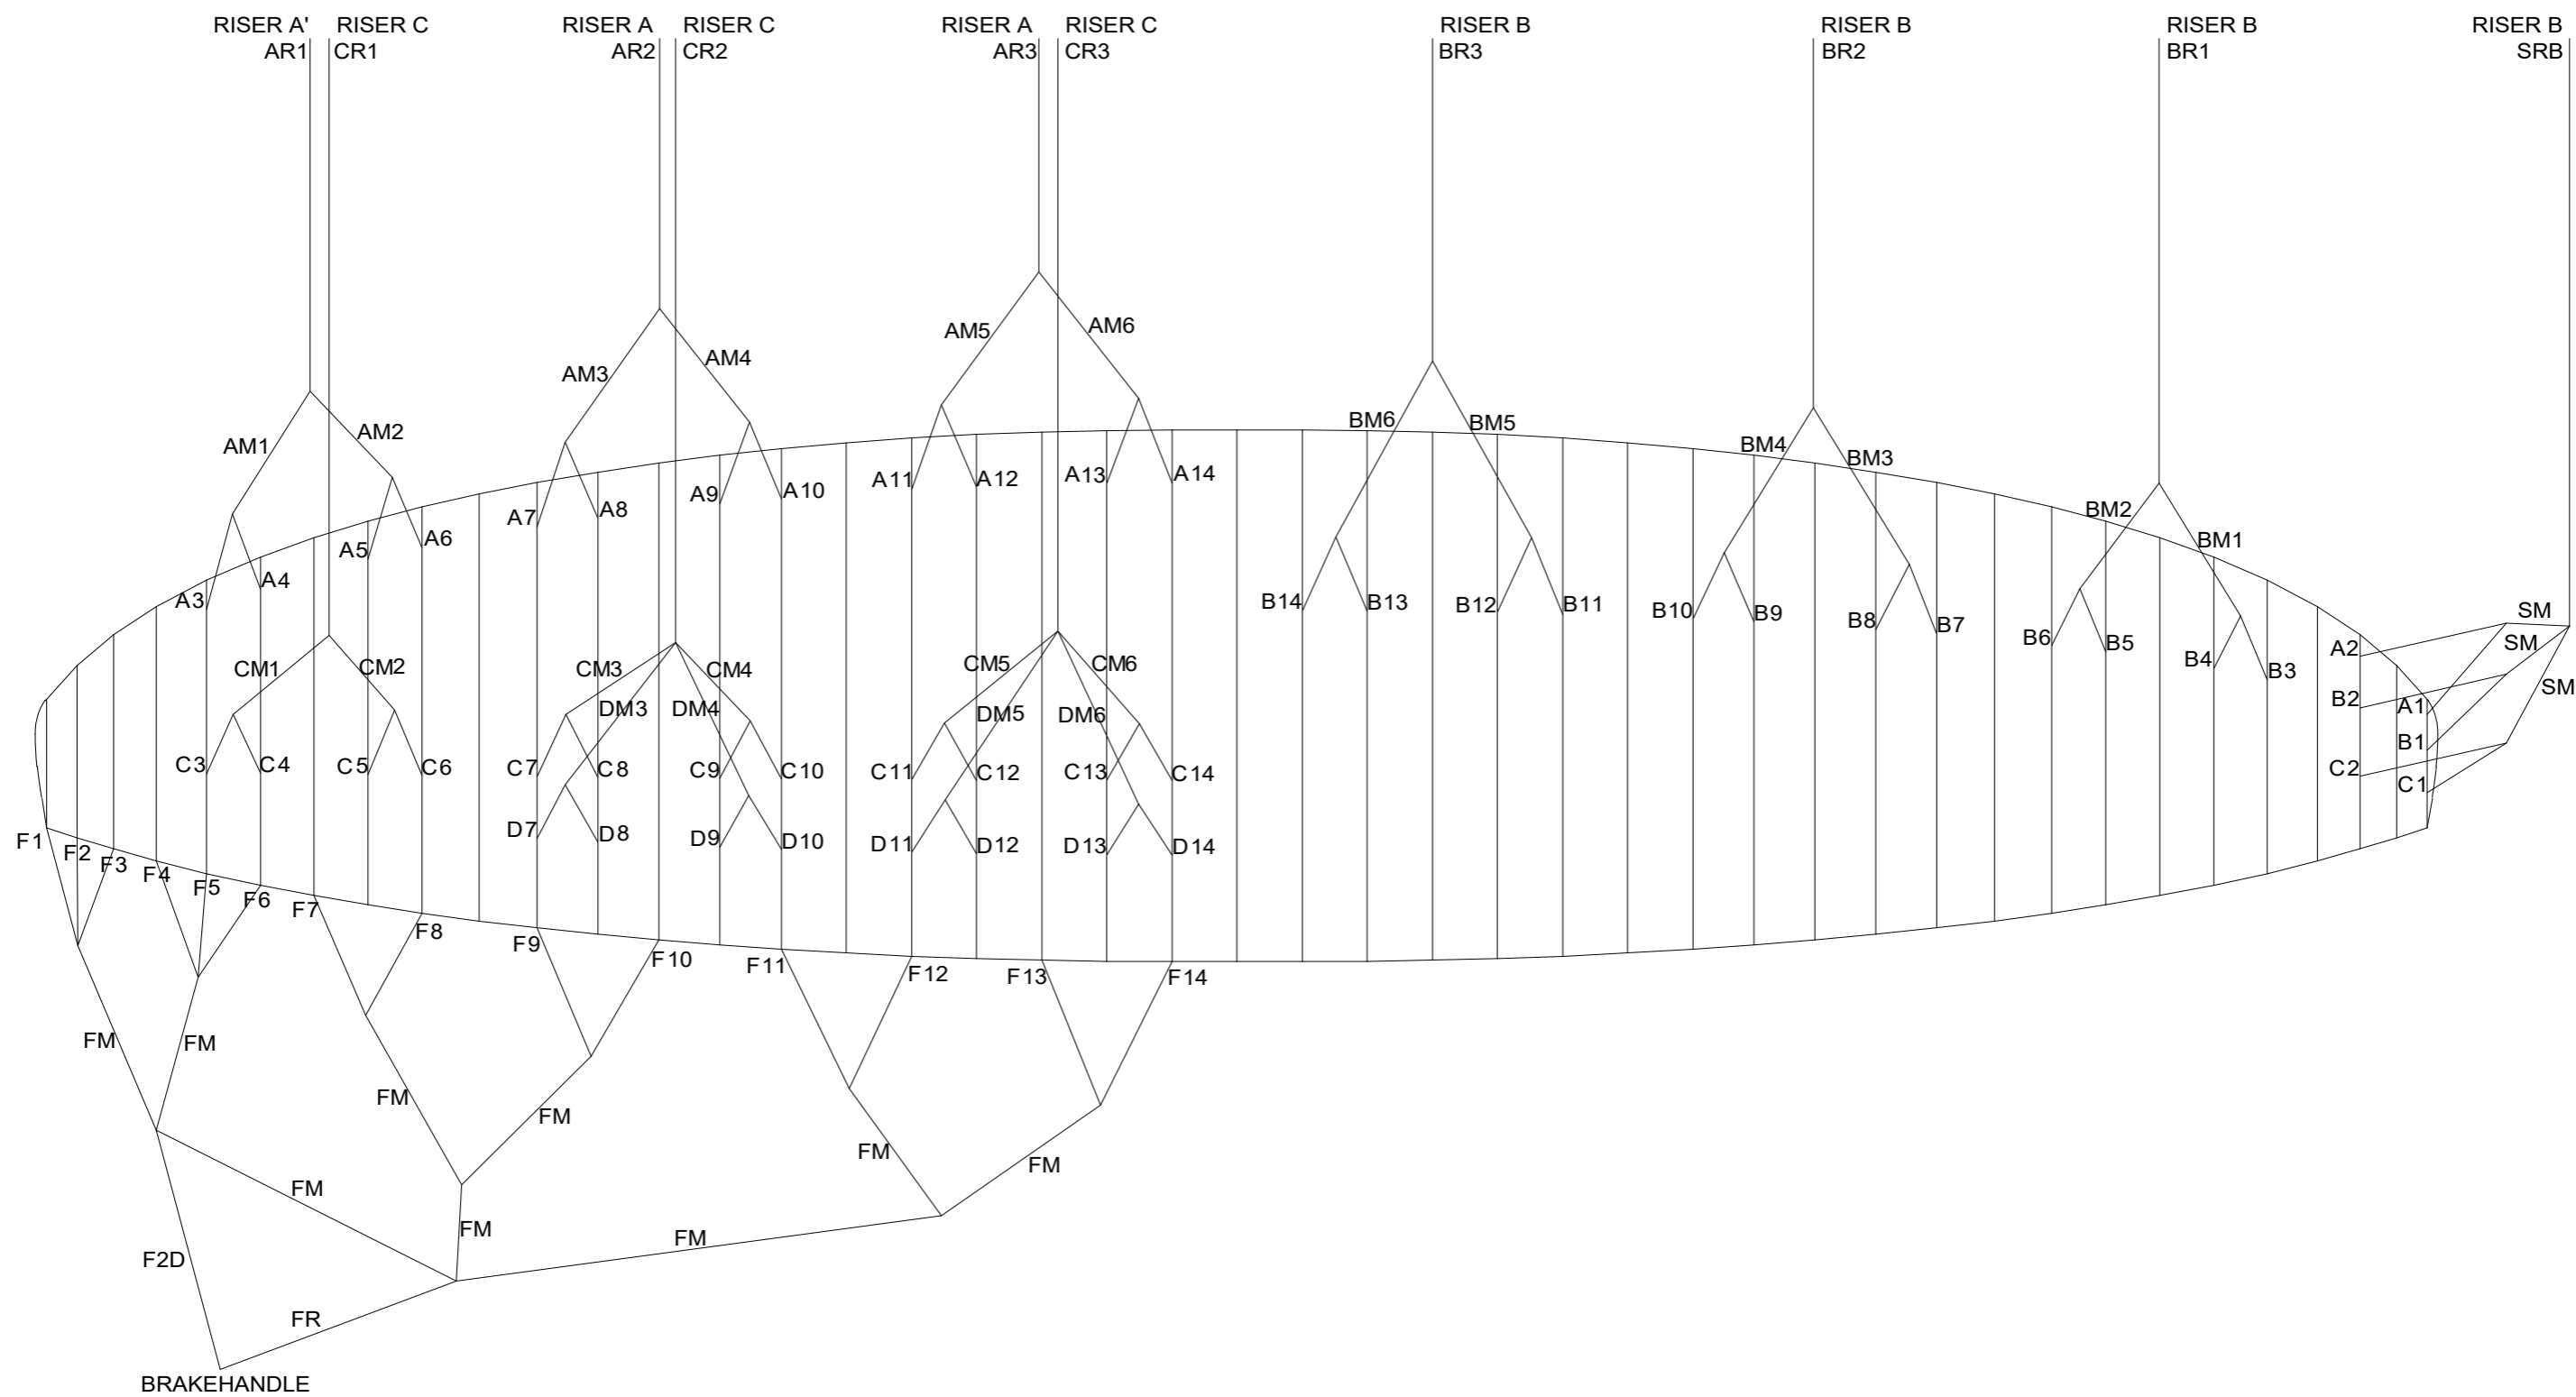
RISER A'
AR1
RISER C
CR1
RISER A
AR2
RISER C
CR2
RISER A
AR3
RISER C
CR3
RISER B
BR3
RISER B
BR2
RISER B
BR1
RISER B
SRB

AM1
AM2
AM3
AM4
AM5
AM6
BM6
BM5
BM4
BM3
BM2
BM1

A3
A4
A5
A6
A7
A8
A9
A10
A11
A12
A13
A14
B14
B13
B12
B11
B10
B9
B8
B7
B6
B5
B4
B3

CM1
CM2
CM3
CM4
DM3
DM4
CM5
CM6
DM5
DM6

C3
C4
C5
C6
C7
C8
C9
C10
C11
C12
C13
C14
D7
D8
D9
D10
D11
D12
D13
D14

SM
SM
SM
A2
B2
C2
A1
B1
C1

F1
F2
F3
F4
F5
F6
F7
F8
F9
F10
F11
F12
F13
F14

FM
FM
FM
FM
FM
FM
FM
FM
FM
FM
F2D
FR
BRAKEHANDLE